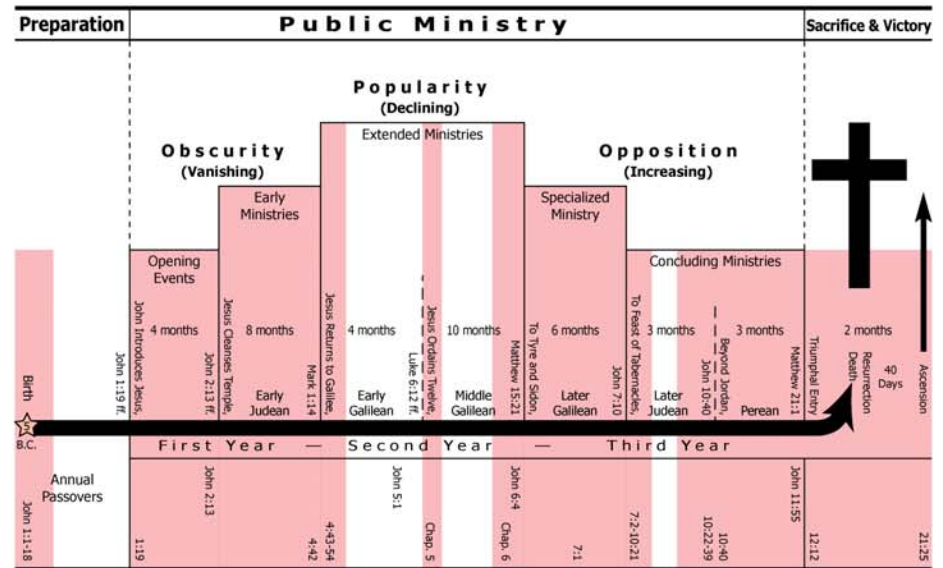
Preparation

Public Ministry

Sacrifice & Victory

Popularity
(Declining)

Extended Ministries

Obscurity
(Vanishing)

Opposition
(Increasing)

Early Ministries

Specialized Ministry

Opening Events

Concluding Ministries

Birth

John 1:19 ff.

John Introduces Jesus.

4 months

John 2:13 ff.

Jesus Cleanses Temple.

8 months

Early Judean

Mark 1:14

Jesus Returns to Galilee.

4 months

Early Galilean

Luke 6:12 ff.

Jesus Ordains Twelve.

10 months

Middle Galilean

Matthew 15:21

To Tyre and Sidon.

6 months

Later Galilean

John 7:10

To Feast of Tabernacles.

3 months

Later Judean

John 10:40

Beyond Jordan.

3 months

Perean

Matthew 21:1

Triumphal Entry

2 months

Death

Resurrection

40 Days

Ascension

B.C.

First Year — Second Year — Third Year

John 1:1-18

Annual Passovers

1:19

John 2:13

4:42

4:43-54

John 5:1

Chap. 5

John 6:4

Chap. 6

7:1

7:2-10:21

10:22-39

10:40

John 11:55

12:12

21:25